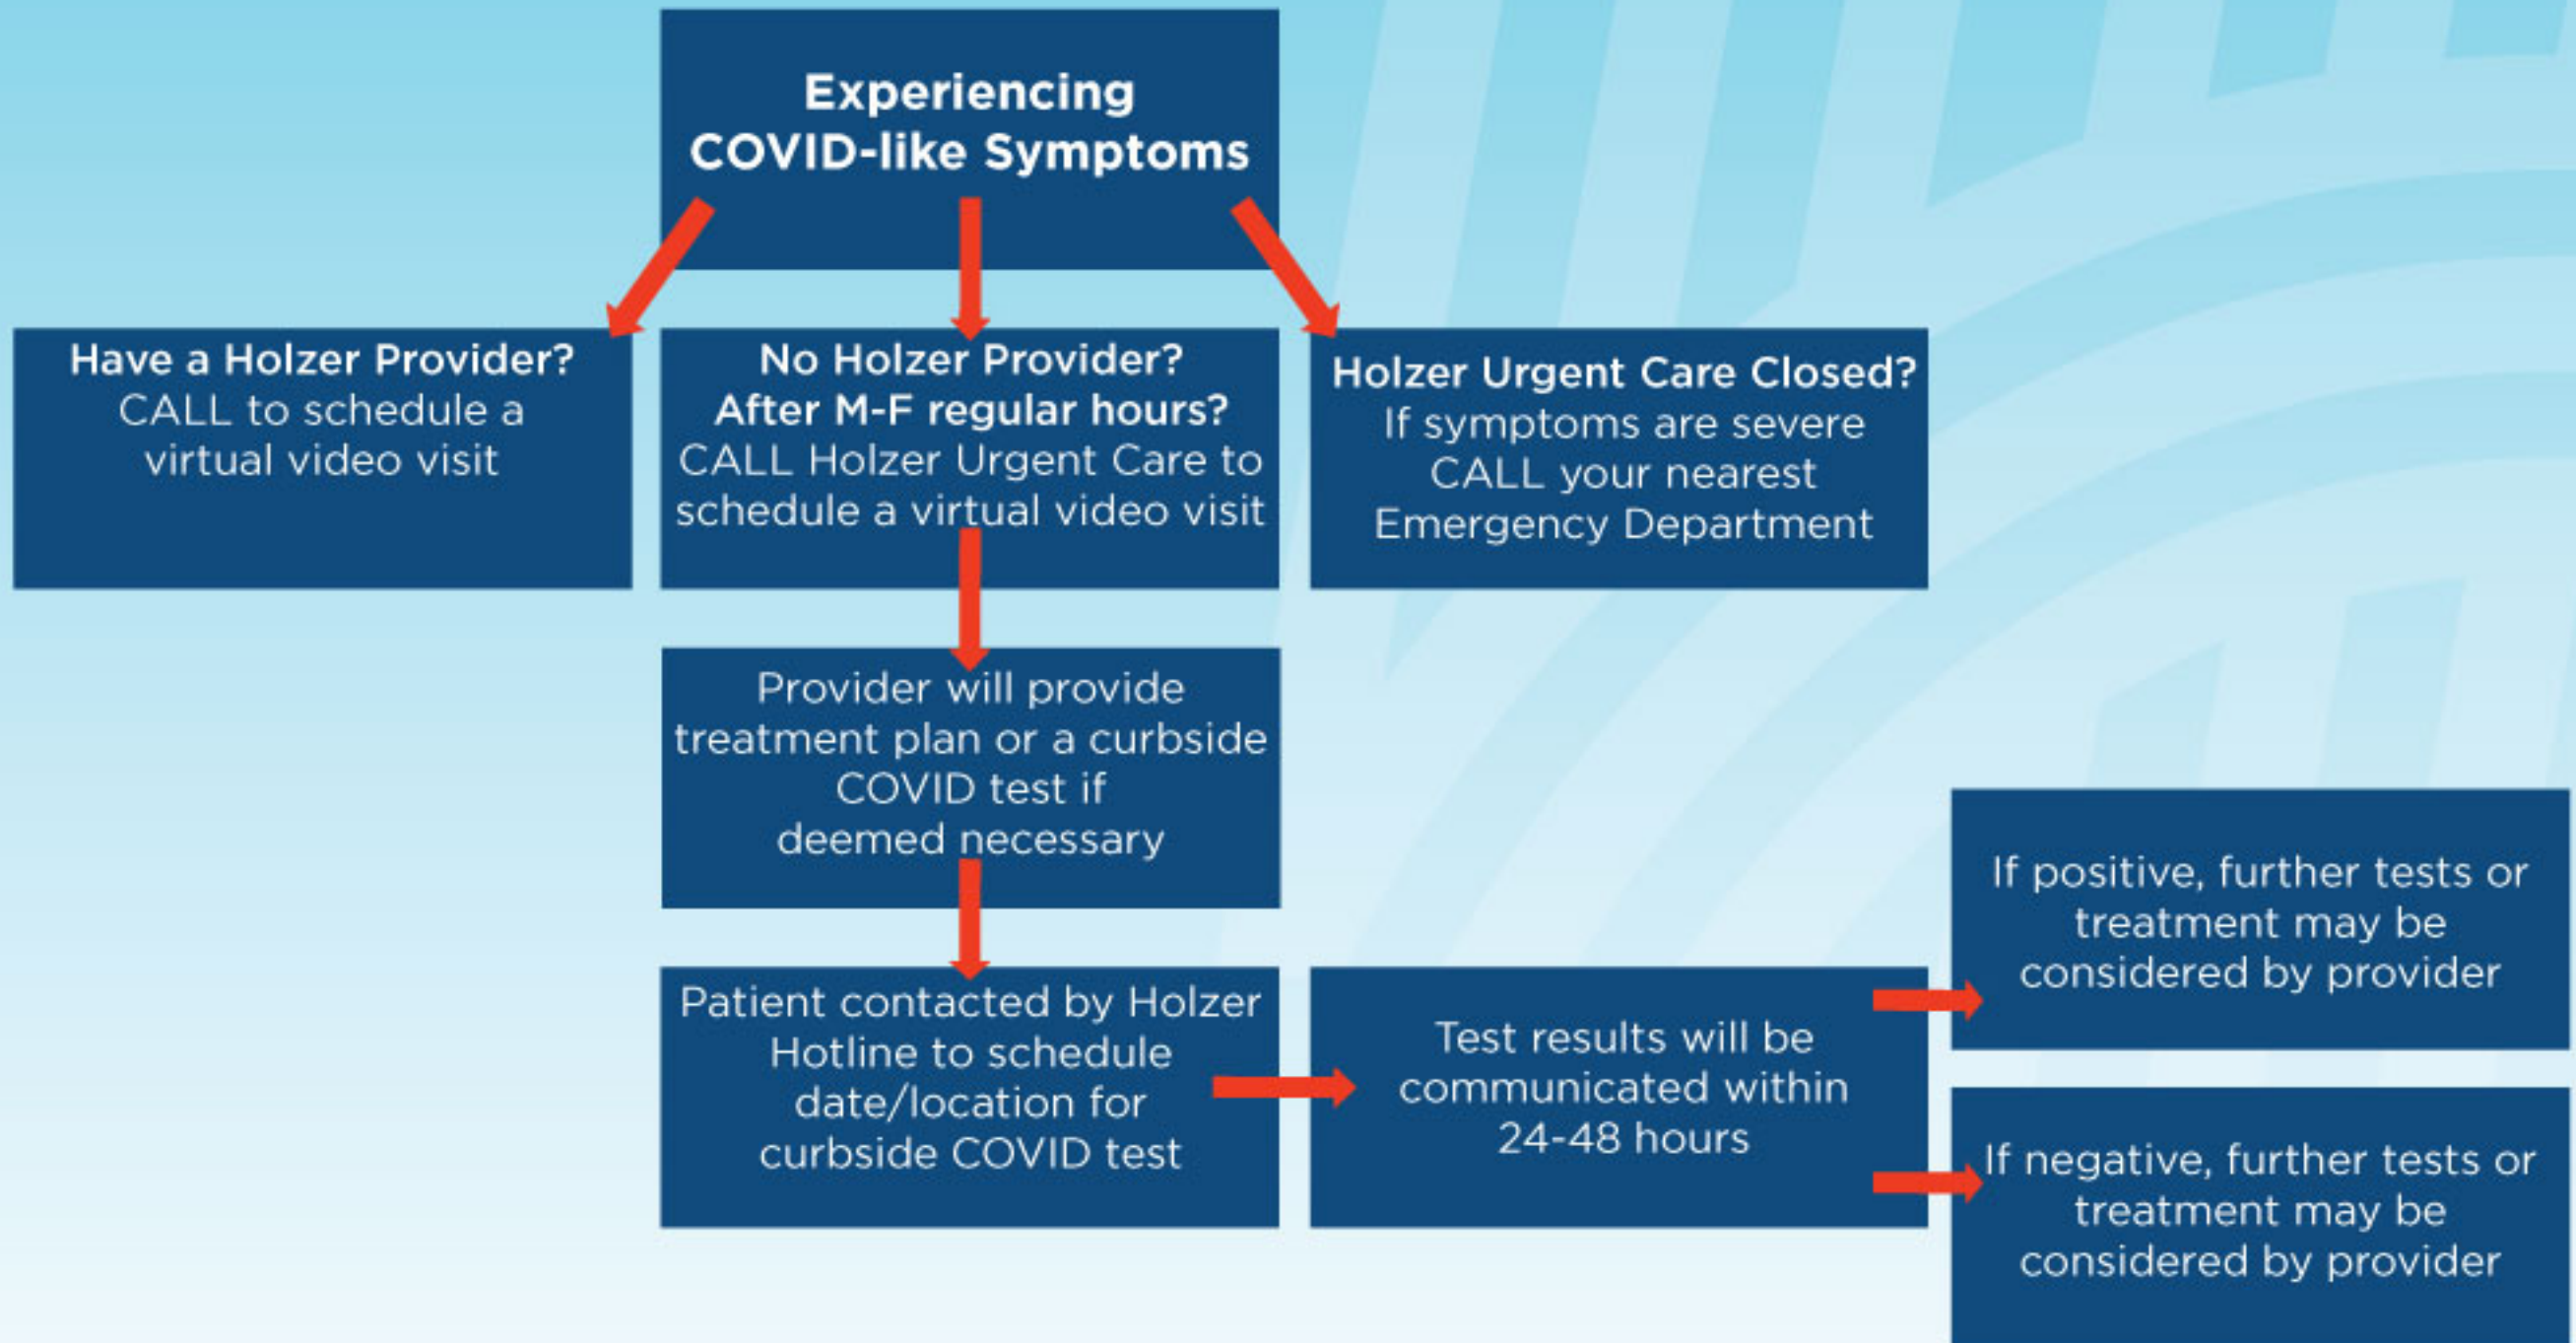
Experiencing COVID-like Symptoms

Have a Holzer Provider?
CALL to schedule a virtual video visit

No Holzer Provider?
After M-F regular hours?
CALL Holzer Urgent Care to schedule a virtual video visit

Holzer Urgent Care Closed?
If symptoms are severe CALL your nearest Emergency Department

Provider will provide treatment plan or a curbside COVID test if deemed necessary

Patient contacted by Holzer Hotline to schedule date/location for curbside COVID test

Test results will be communicated within 24-48 hours

If positive, further tests or treatment may be considered by provider

If negative, further tests or treatment may be considered by provider